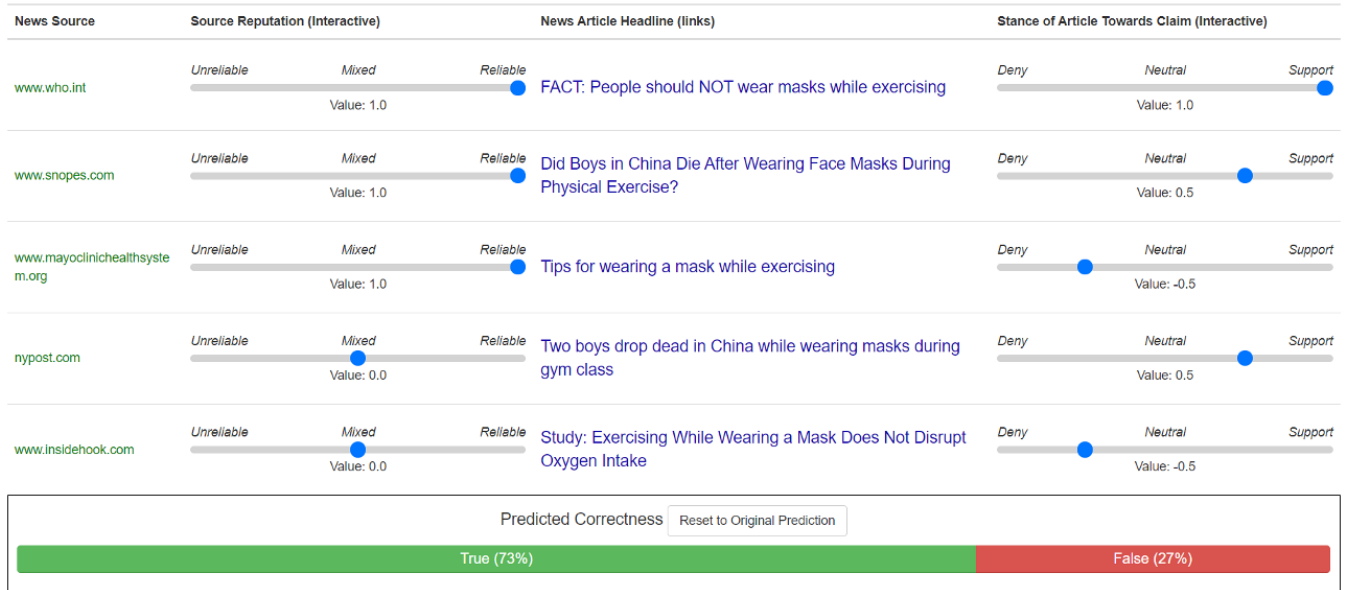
| News Source | Source Reputation (Interactive) | News Article Headline (links) | Stance of Article Towards Claim (Interactive) |
|---|---|---|---|
| www.who.int | Unreliable Mixed Reliable Value: 1.0 | FACT: People should NOT wear masks while exercising | Deny Neutral Support Value: 1.0 |
| www.snopes.com | Unreliable Mixed Reliable Value: 1.0 | Did Boys in China Die After Wearing Face Masks During Physical Exercise? | Deny Neutral Support Value: 0.5 |
| www.mayoclinichealthsystem.org | Unreliable Mixed Reliable Value: 1.0 | Tips for wearing a mask while exercising | Deny Neutral Support Value: -0.5 |
| nypost.com | Unreliable Mixed Reliable Value: 0.0 | Two boys drop dead in China while wearing masks during gym class | Deny Neutral Support Value: 0.5 |
| www.insidehook.com | Unreliable Mixed Reliable Value: 0.0 | Study: Exercising While Wearing a Mask Does Not Disrupt Oxygen Intake | Deny Neutral Support Value: -0.5 |

Predicted Correctness Reset to Original Prediction

True (73%) False (27%)